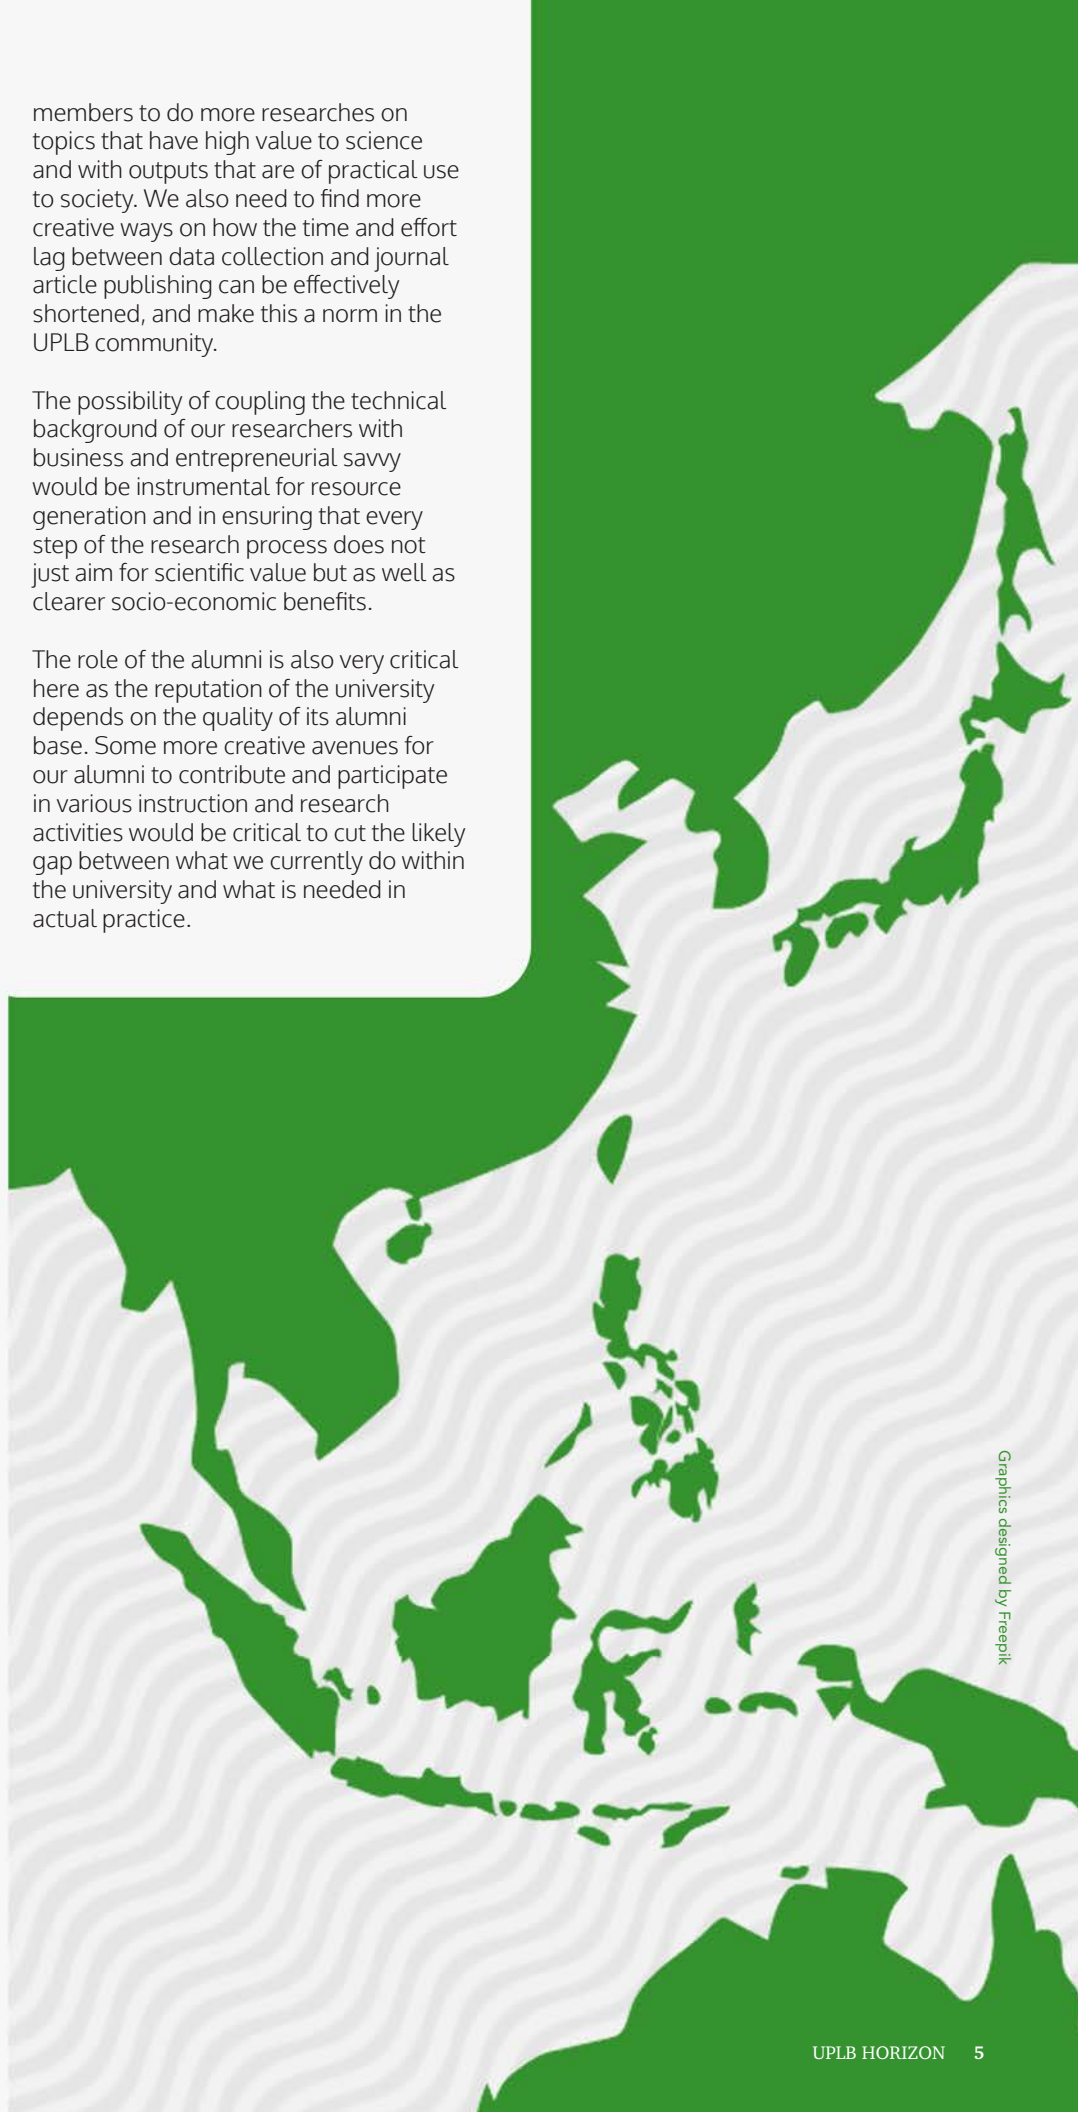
members to do more researches on topics that have high value to science and with outputs that are of practical use to society. We also need to find more creative ways on how the time and effort lag between data collection and journal article publishing can be effectively shortened, and make this a norm in the UPLB community.

The possibility of coupling the technical background of our researchers with business and entrepreneurial savvy would be instrumental for resource generation and in ensuring that every step of the research process does not just aim for scientific value but as well as clearer socio-economic benefits.

The role of the alumni is also very critical here as the reputation of the university depends on the quality of its alumni base. Some more creative avenues for our alumni to contribute and participate in various instruction and research activities would be critical to cut the likely gap between what we currently do within the university and what is needed in actual practice.

Graphics designed by Freepik

UPLB HORIZON 5